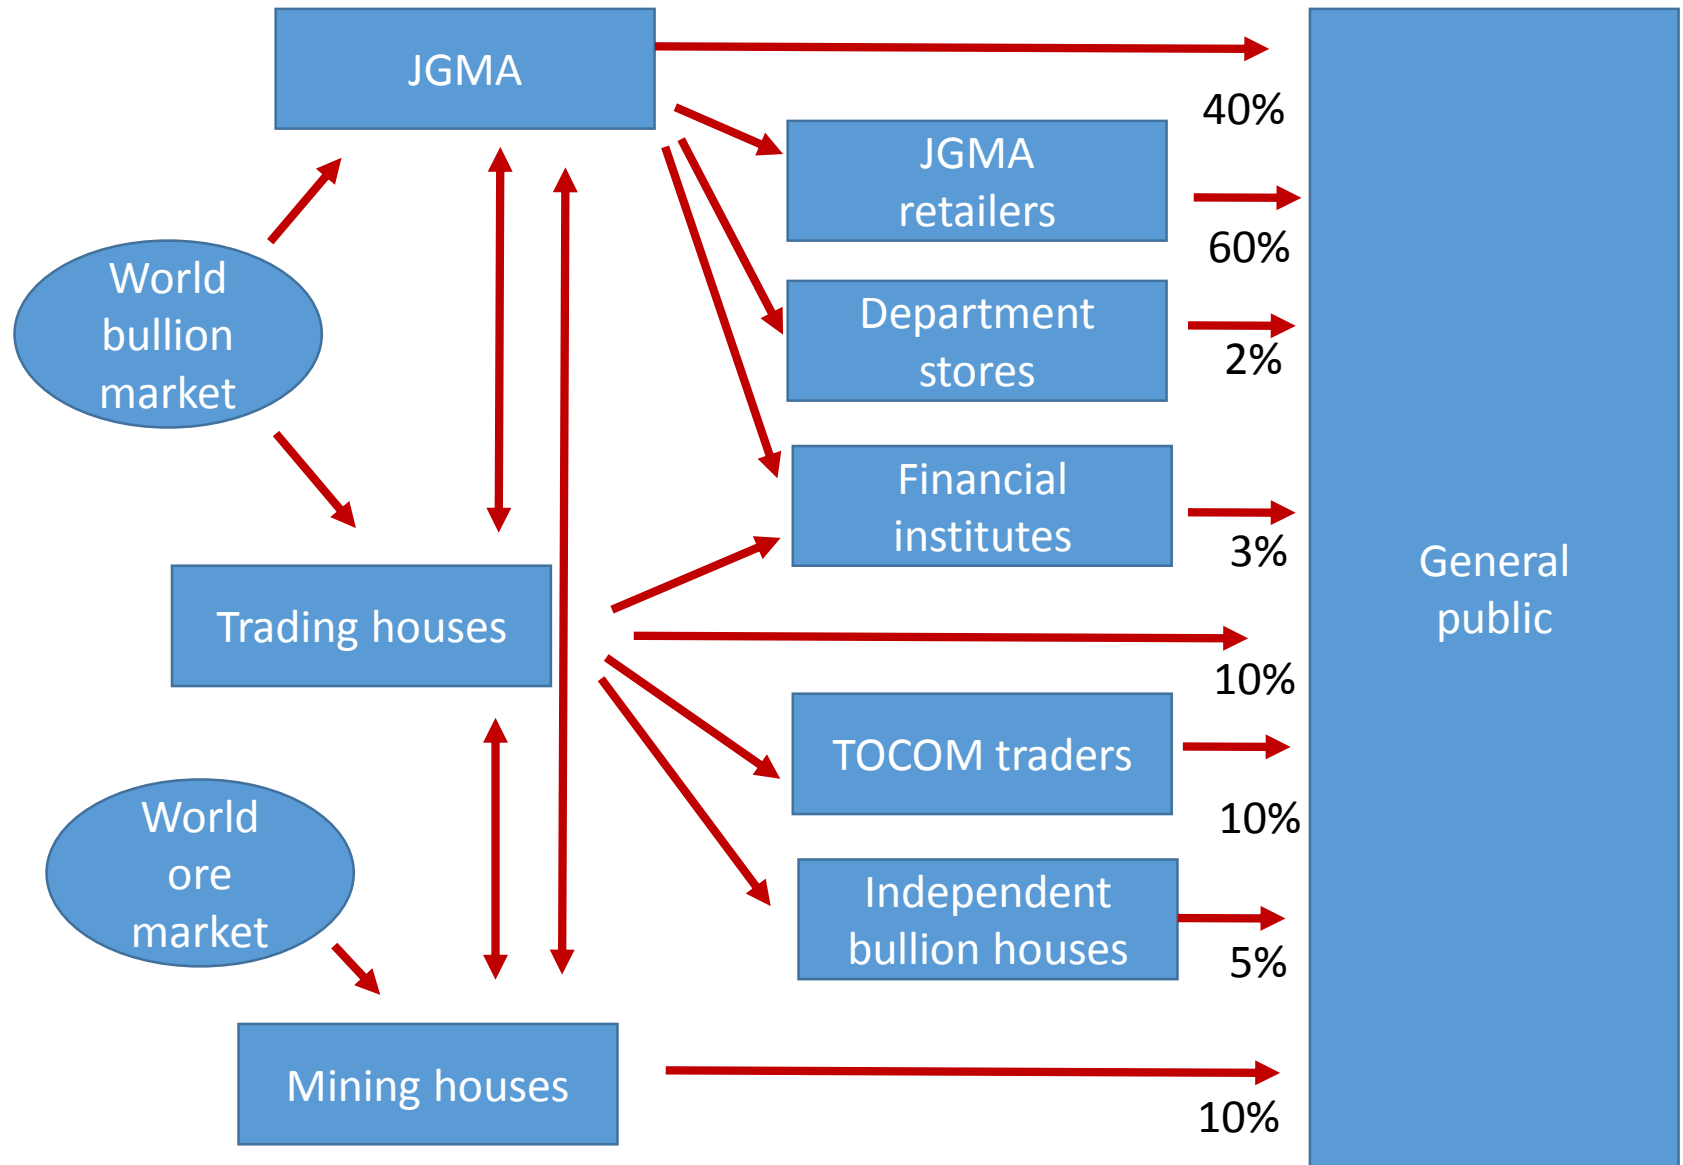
JGMA

40%

JGMA retailers

60%

World bullion market

Department stores

2%

Financial institutes

3%

General public

Trading houses

10%

TOCOM traders

10%

World ore market

Independent bullion houses

5%

Mining houses

10%